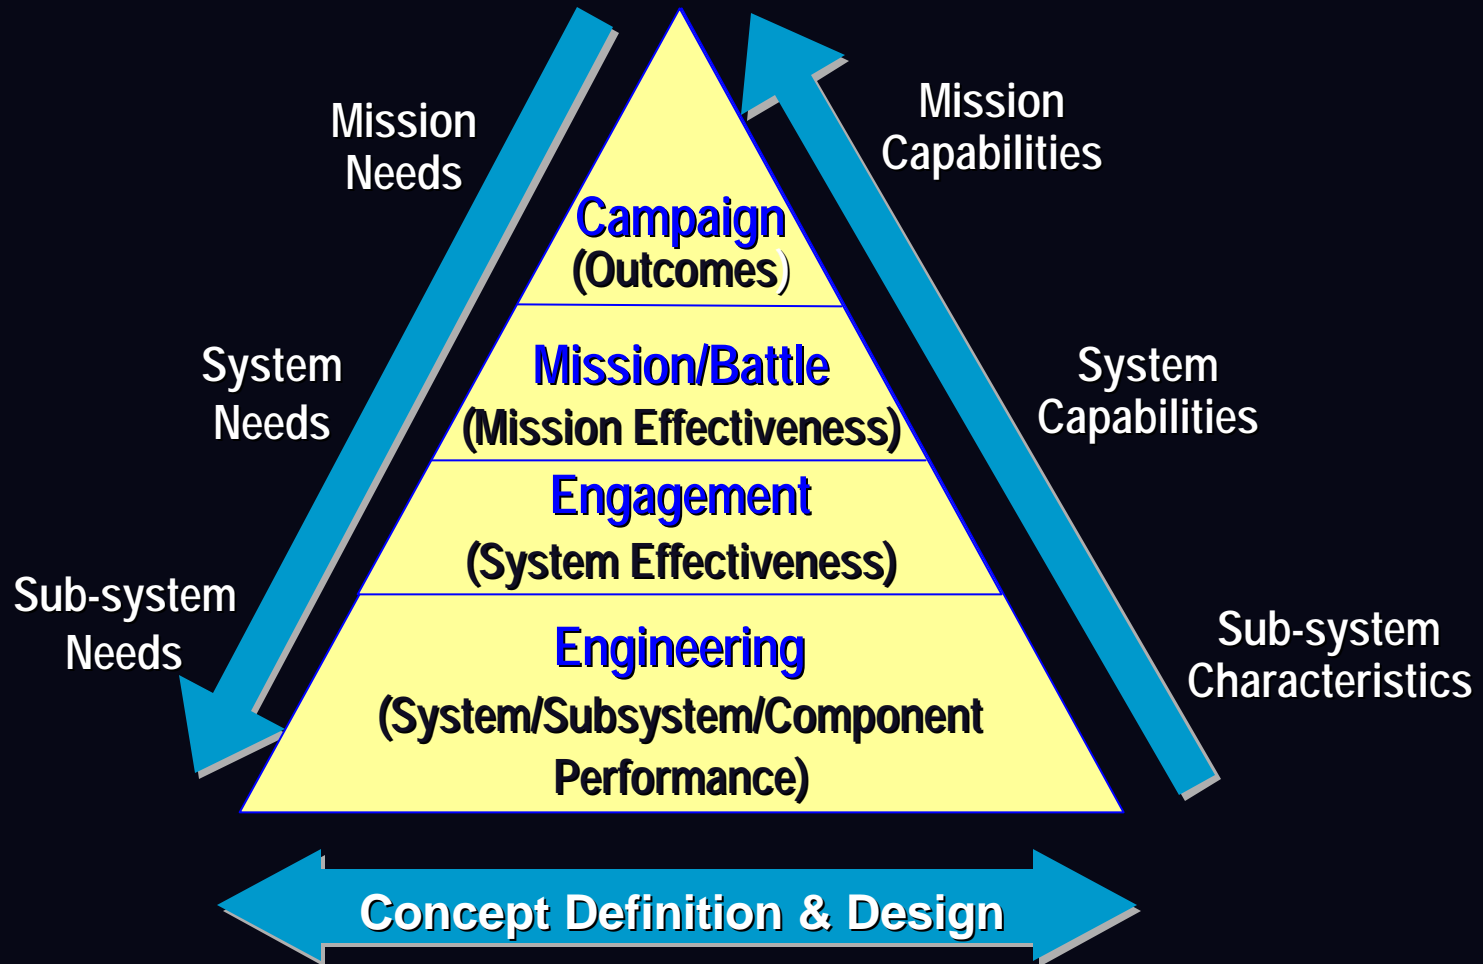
Mission Needs

System Needs

Sub-system Needs

Campaign
(Outcomes)

Mission/Battle
(Mission Effectiveness)

Engagement
(System Effectiveness)

Engineering
(System/Subsystem/Component Performance)

Mission Capabilities

System Capabilities

Sub-system Characteristics

Concept Definition & Design